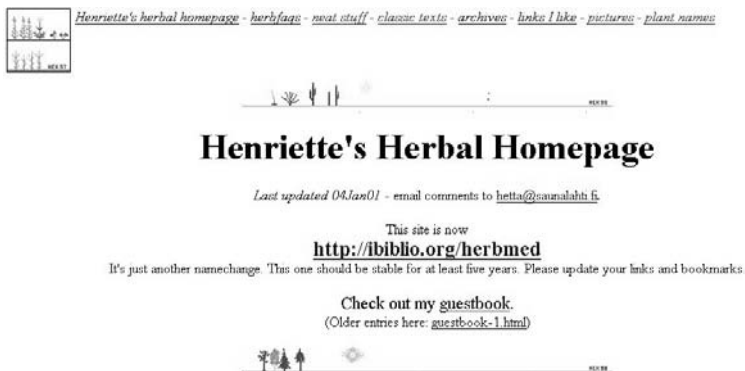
Henriette's herbal homepage - herbfaqs - neat stuff - classic texts - archives - links I like - pictures - plant names

Henriette's Herbal Homepage

Last updated 04Jan01 - email comments to hetta@saunalahti.fi.

This site is now
http://ibiblio.org/herbmed
It's just another namechange. This one should be stable for at least five years. Please update your links and bookmarks.

Check out my guestbook.
(Older entries here: guestbook-1.html)